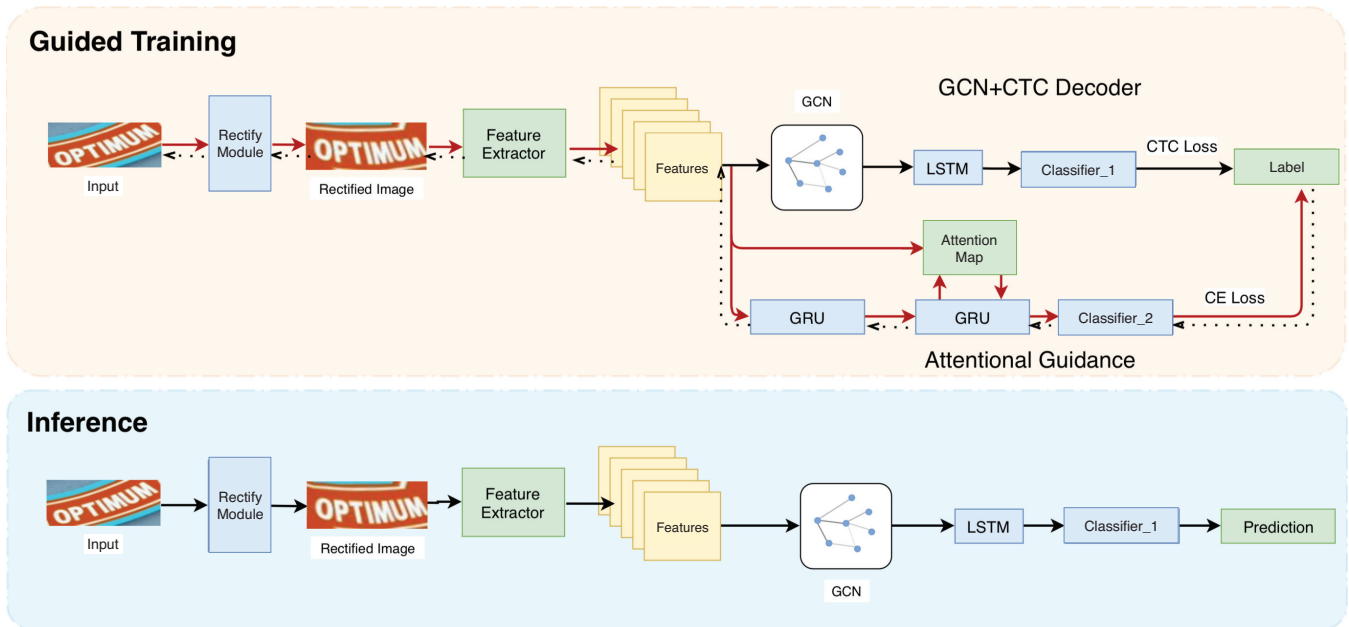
Guided Training

GCN+CTC Decoder

OPTIMUM

Input

Rectify Module

OPTIMUM

Rectified Image

Feature Extractor

Features

GCN

LSTM

Classifier_1

CTC Loss

Label

Attention Map

GRU

GRU

Classifier_2

CE Loss

Attentional Guidance

Inference

OPTIMUM

Input

Rectify Module

OPTIMUM

Rectified Image

Feature Extractor

Features

GCN

LSTM

Classifier_1

Prediction